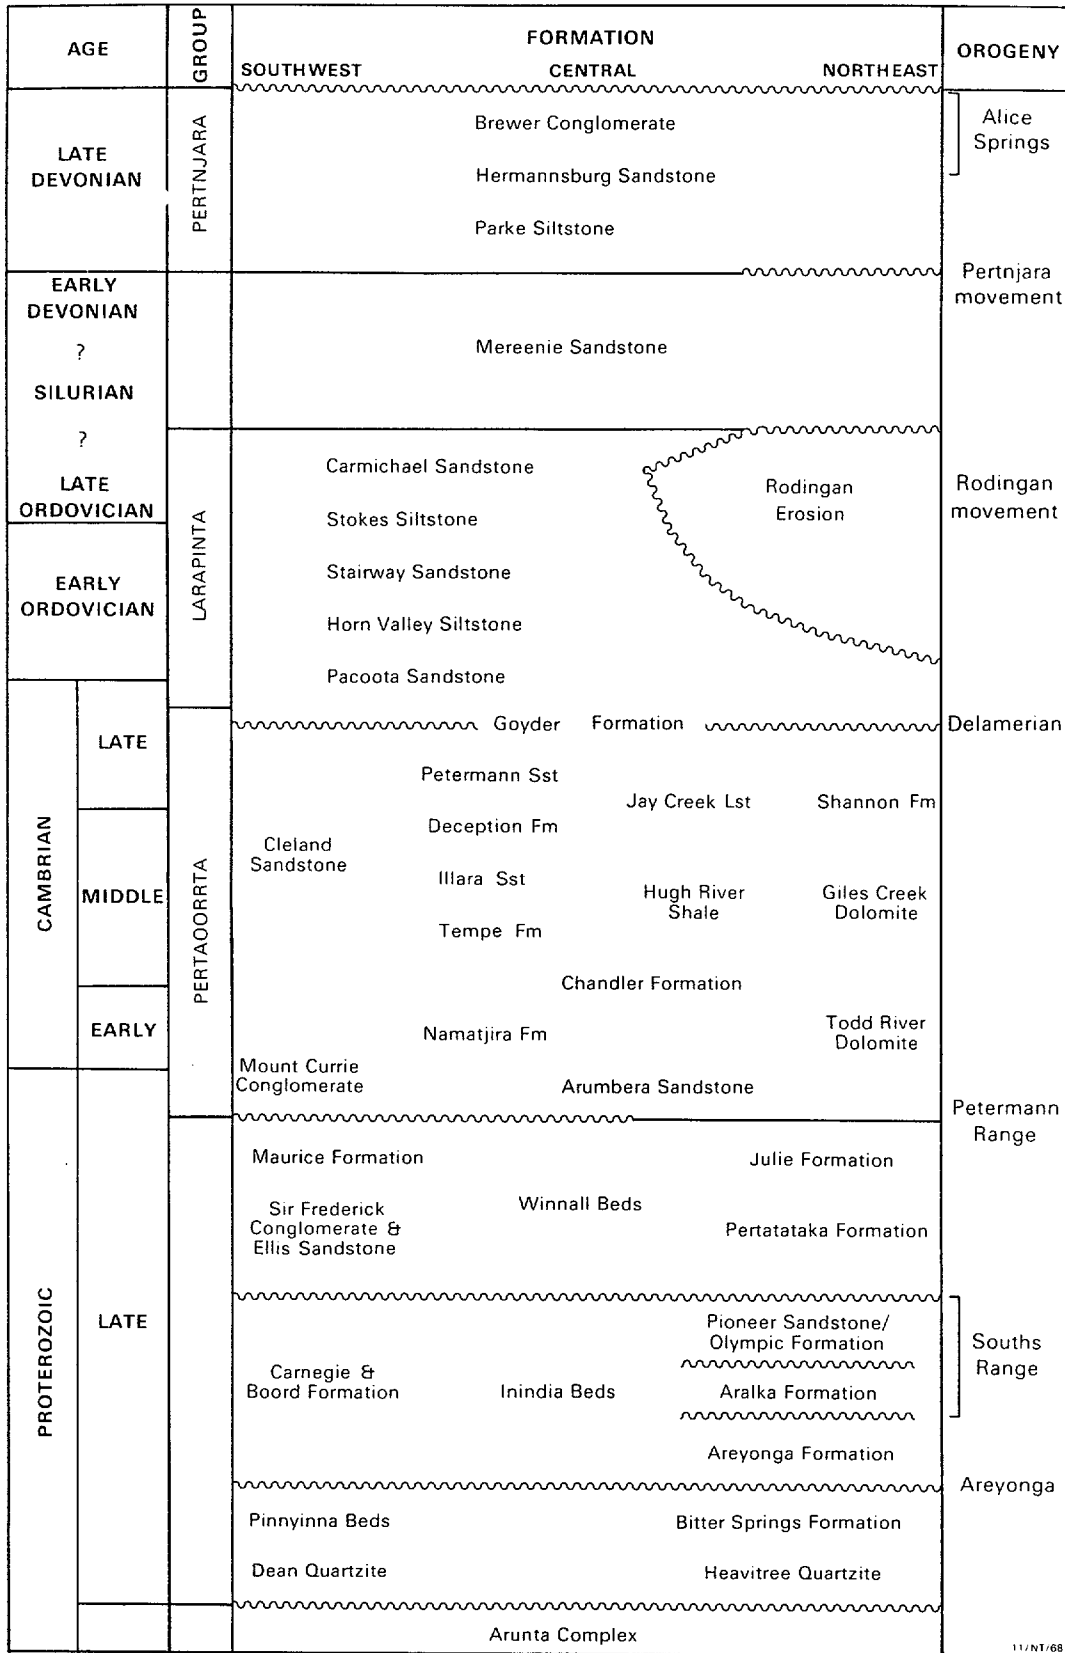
| AGE | | GROUP | FORMATION SOUTHWEST / CENTRAL / NORTHEAST | OROGENY |
|---|---|---|---|---|
| LATE DEVONIAN | | PERTNJARA | Brewer Conglomerate<br>Hermannsburg Sandstone<br>Parke Siltstone | Alice Springs |
| EARLY DEVONIAN ? SILURIAN ? | | | Mereenie Sandstone | Pertnjara movement |
| LATE ORDOVICIAN | | LARAPINTA | Carmichael Sandstone<br>Stokes Siltstone<br>Rodingan Erosion | Rodingan movement |
| EARLY ORDOVICIAN | | LARAPINTA | Stairway Sandstone<br>Horn Valley Siltstone<br>Pacoota Sandstone | |
| CAMBRIAN | LATE | PERTAOORRTA | Goyder Formation | Delamerian |
| CAMBRIAN | MIDDLE | PERTAOORRTA | Cleland Sandstone; Petermann Sst; Deception Fm; Illara Sst; Tempe Fm; Jay Creek Lst; Hugh River Shale; Shannon Fm; Giles Creek Dolomite; Chandler Formation | |
| CAMBRIAN | EARLY | PERTAOORRTA | Namatjira Fm; Todd River Dolomite; Mount Currie Conglomerate; Arumbera Sandstone | |
| PROTEROZOIC | LATE | | Maurice Formation; Julie Formation; Winnall Beds; Sir Frederick Conglomerate & Ellis Sandstone; Pertatataka Formation | Petermann Range |
| PROTEROZOIC | LATE | | Carnegie & Boord Formation; Inindia Beds; Pioneer Sandstone/ Olympic Formation; Aralka Formation; Areyonga Formation | Souths Range |
| PROTEROZOIC | LATE | | Pinnyinna Beds; Bitter Springs Formation; Dean Quartzite; Heavitree Quartzite | Areyonga |
| PROTEROZOIC | | | Arunta Complex | |

11/NT/68